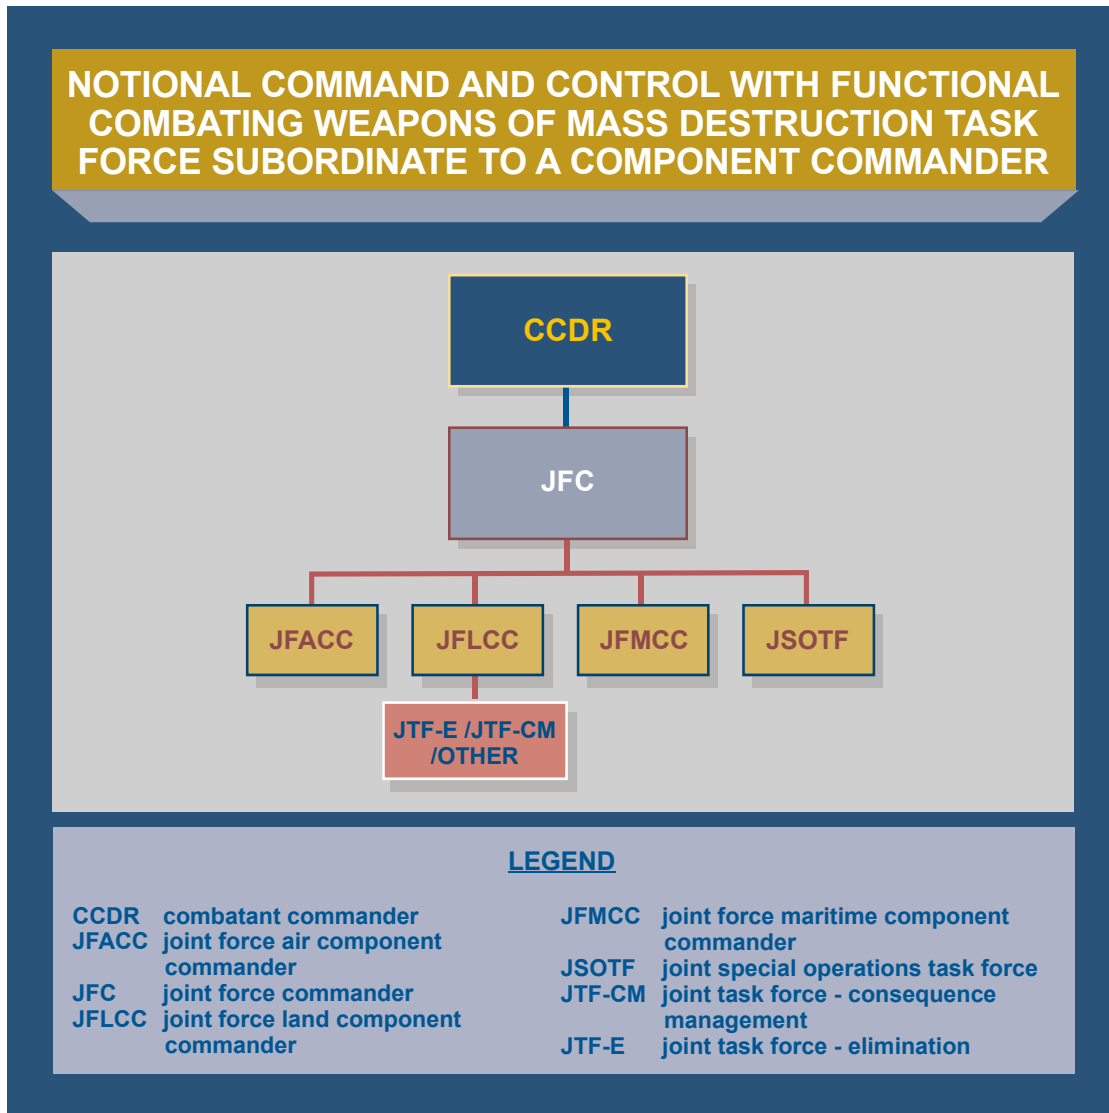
NOTIONAL COMMAND AND CONTROL WITH FUNCTIONAL COMBATING WEAPONS OF MASS DESTRUCTION TASK FORCE SUBORDINATE TO A COMPONENT COMMANDER

CCDR

JFC

JFACC

JFLCC

JFMCC

JSOTF

JTF-E /JTF-CM /OTHER

LEGEND

CCDR combatant commander
JFACC joint force air component commander
JFC joint force commander
JFLCC joint force land component commander

JFMCC joint force maritime component commander
JSOTF joint special operations task force
JTF-CM joint task force - consequence management
JTF-E joint task force - elimination